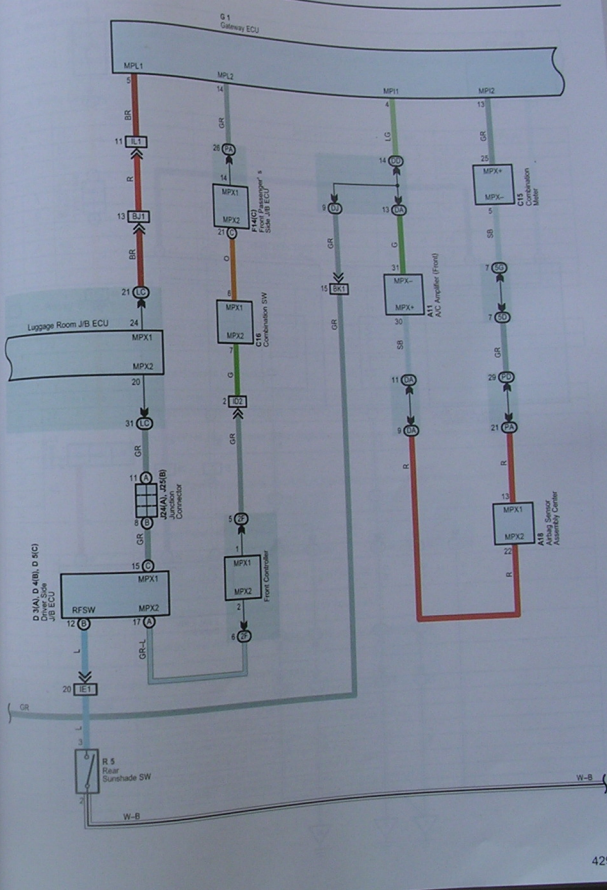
G 1
Gateway ECU

MPL1
MPL2
MPI1
MPI2
5
14
4
13

BR
GR
LG
GR

11 IL1
26 PA
14 IO
25
R
14
13 IO
MPX+
MPX1
MPX–
13 BJ1
MPX2
9 IO
5
21 C
F14(C)
Front Passenger's
Side J/B ECU
C11
Combination
Meter
BR
O
G
SB
21 LC
8
31
7 SG
15 BK1
MPX1
MPX–
24
MPX2
MPX+
7 SG
Luggage Room J/B ECU
MPX1
30
C16
Combination SW
A11
A/C Amplifier (Front)
MPX2
7
GR
20
SB
G
GR
29 PD
11 IDA
31 LC
2 ID2
9 IDA
21 PA
GR
R
R
11 A
J24(A), J25(B)
Junction
Connector
13
B
MPX1
5 2F
A18
Airbag Sensor
Assembly Center
GR
MPX2
22
15 C
1
D 3(A), D 4(B), D 5(C)
Driver Side
J/B ECU
MPX1
MPX1
R
RFSW
MPX2
MPX2
Front Controller
12 B
17 A
2
L
GR–L
6 2F
20 IE1
GR
3
R 5
Rear
Sunshade SW
2
W–B
W–B
429